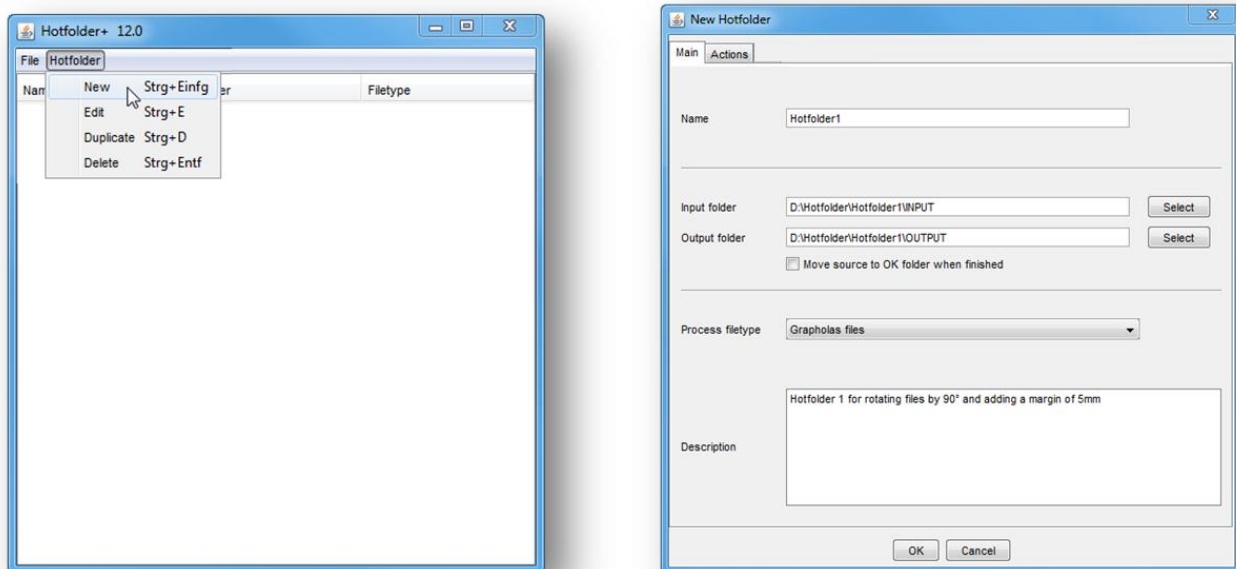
Hotfolder+ 12.0

File Hotfolder

Nam

New Strg+Einfg
Edit Strg+E
Duplicate Strg+D
Delete Strg+Entf

er

Filetype

New Hotfolder

Main Actions

Name Hotfolder1

Input folder D:\Hotfolder\Hotfolder1\INPUT Select

Output folder D:\Hotfolder\Hotfolder1\OUTPUT Select

Move source to OK folder when finished

Process filetype Grapholas files

Description Hotfolder 1 for rotating files by 90° and adding a margin of 5mm

OK Cancel